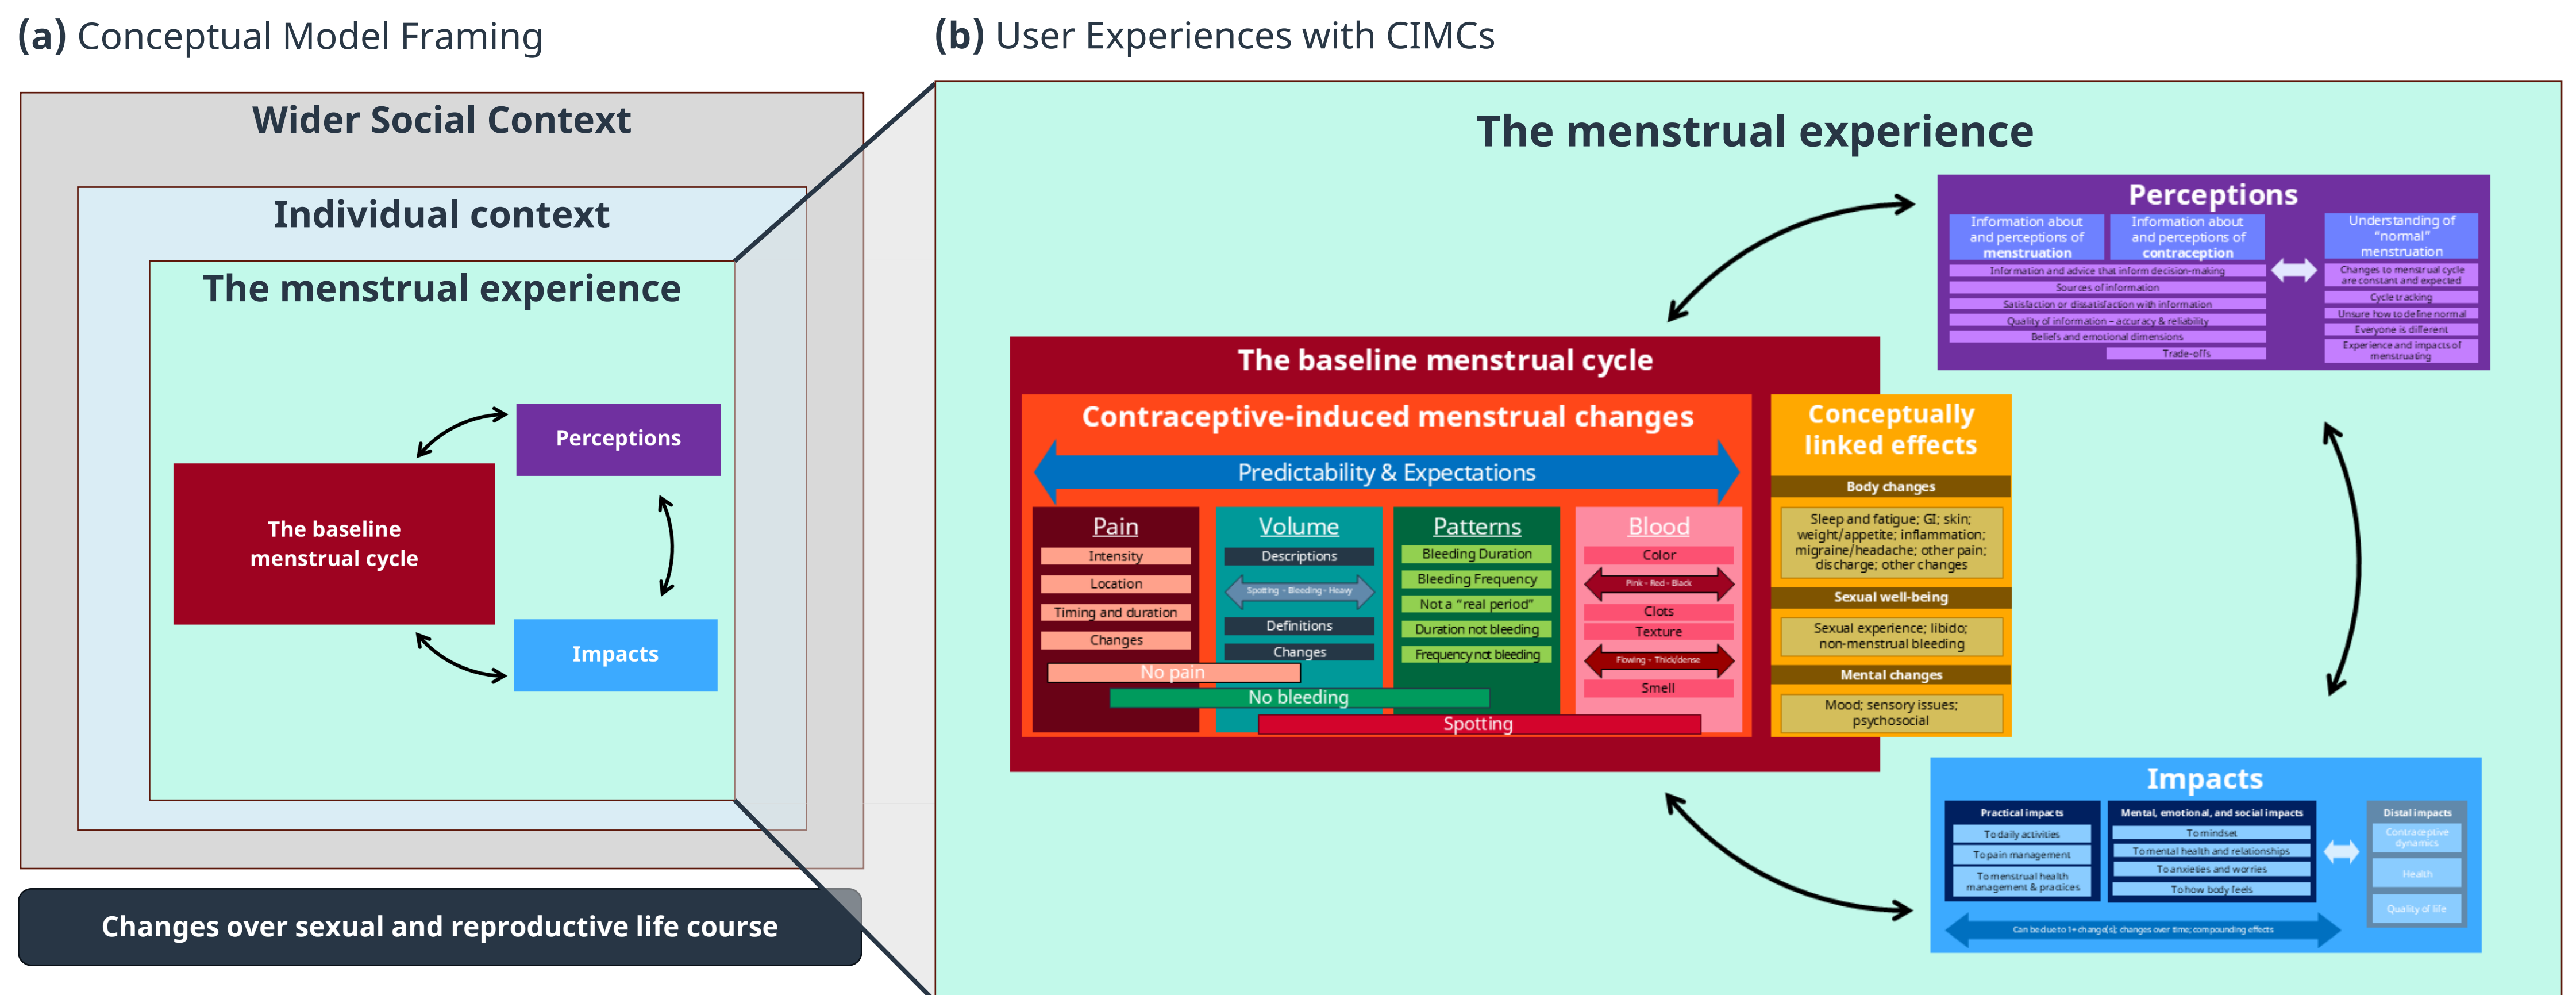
(a) Conceptual Model Framing

Wider Social Context

Individual context

The menstrual experience

Perceptions

The baseline menstrual cycle

Impacts

Changes over sexual and reproductive life course

(b) User Experiences with CIMCs

The menstrual experience

Perceptions

Information about and perceptions of menstruation

Information about and perceptions of contraception

Understanding of "normal" menstruation

Information and advice that inform decision-making

Sources of information

Satisfaction or dissatisfaction with information

Quality of information – accuracy & reliability

Beliefs and emotional dimensions

Trade-offs

Changes to menstrual cycle are constant and expected

Cycle tracking

Unsure how to define normal

Everyone is different

Experience and impacts of menstruating

The baseline menstrual cycle

Contraceptive-induced menstrual changes

Predictability & Expectations

Pain
Intensity
Location
Timing and duration
Changes

Volume
Descriptions
Spotting - Bleeding - Heavy
Definitions
Changes

Patterns
Bleeding Duration
Bleeding Frequency
Not a "real period"
Duration not bleeding
Frequency not bleeding

Blood
Color
Pink - Red - Black
Clots
Texture
Flowing - Thick/dense
Smell

No pain

No bleeding

Spotting

Conceptually linked effects

Body changes

Sleep and fatigue; GI; skin; weight/appetite; inflammation; migraine/headache; other pain; discharge; other changes

Sexual well-being

Sexual experience; libido; non-menstrual bleeding

Mental changes

Mood; sensory issues; psychosocial

Impacts

Practical impacts
To daily activities
To pain management
To menstrual health management & practices

Mental, emotional, and social impacts
To mindset
To mental health and relationships
To anxieties and worries
To how body feels

Distal impacts
Contraceptive dynamics
Health
Quality of life

Can be due to 1+ change(s); changes over time; compounding effects